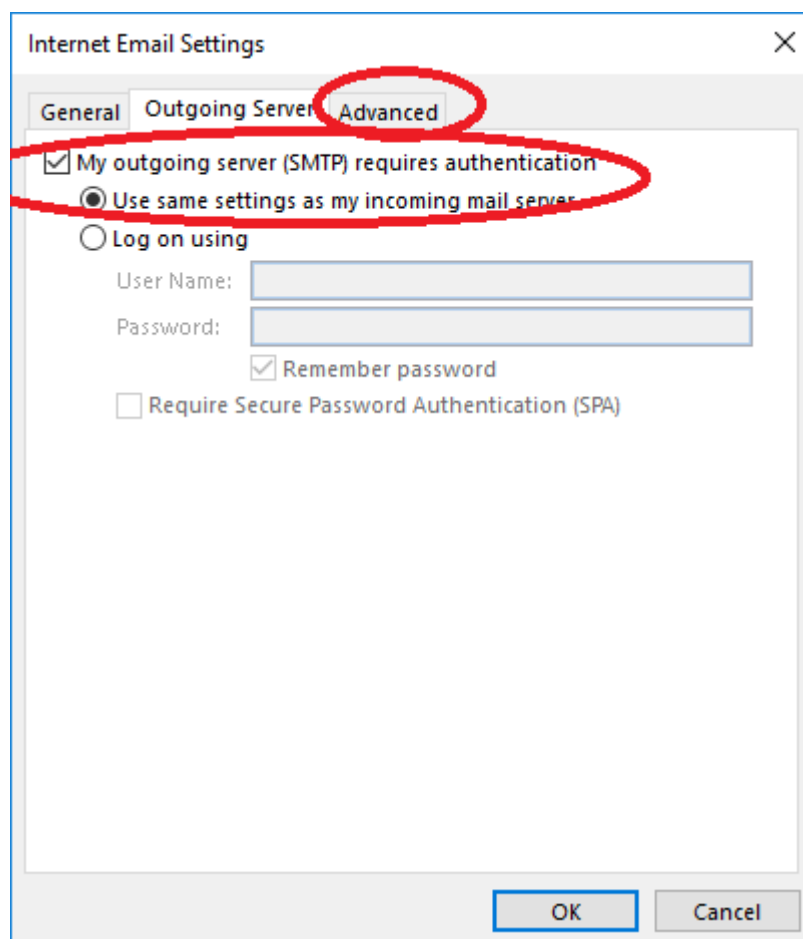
Internet Email Settings

×

General

Outgoing Server

Advanced

My outgoing server (SMTP) requires authentication

Use same settings as my incoming mail server

Log on using

User Name:

Password:

Remember password

Require Secure Password Authentication (SPA)

OK

Cancel